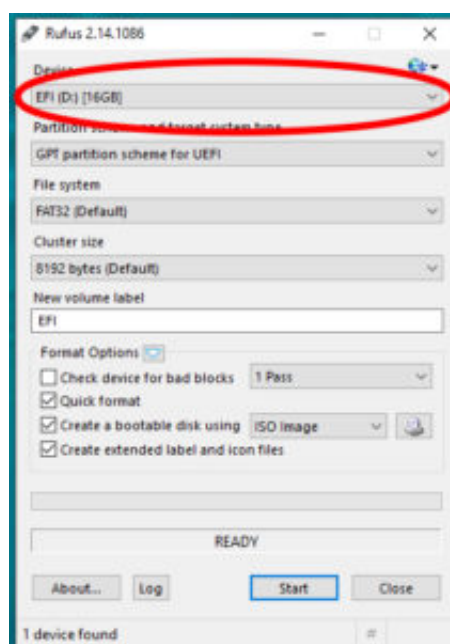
Rufus 2.14.1086

Devic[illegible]

EFI (D:) [16GB]

Partition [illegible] type

GPT partition scheme for UEFI

File system

FAT32 (Default)

Cluster size

8192 bytes (Default)

New volume label

EFI

Format Options

Check device for bad blocks

1 Pass

Quick format

Create a bootable disk using

ISO Image

Create extended label and icon files

READY

About...

Log

Start

Close

1 device found

#